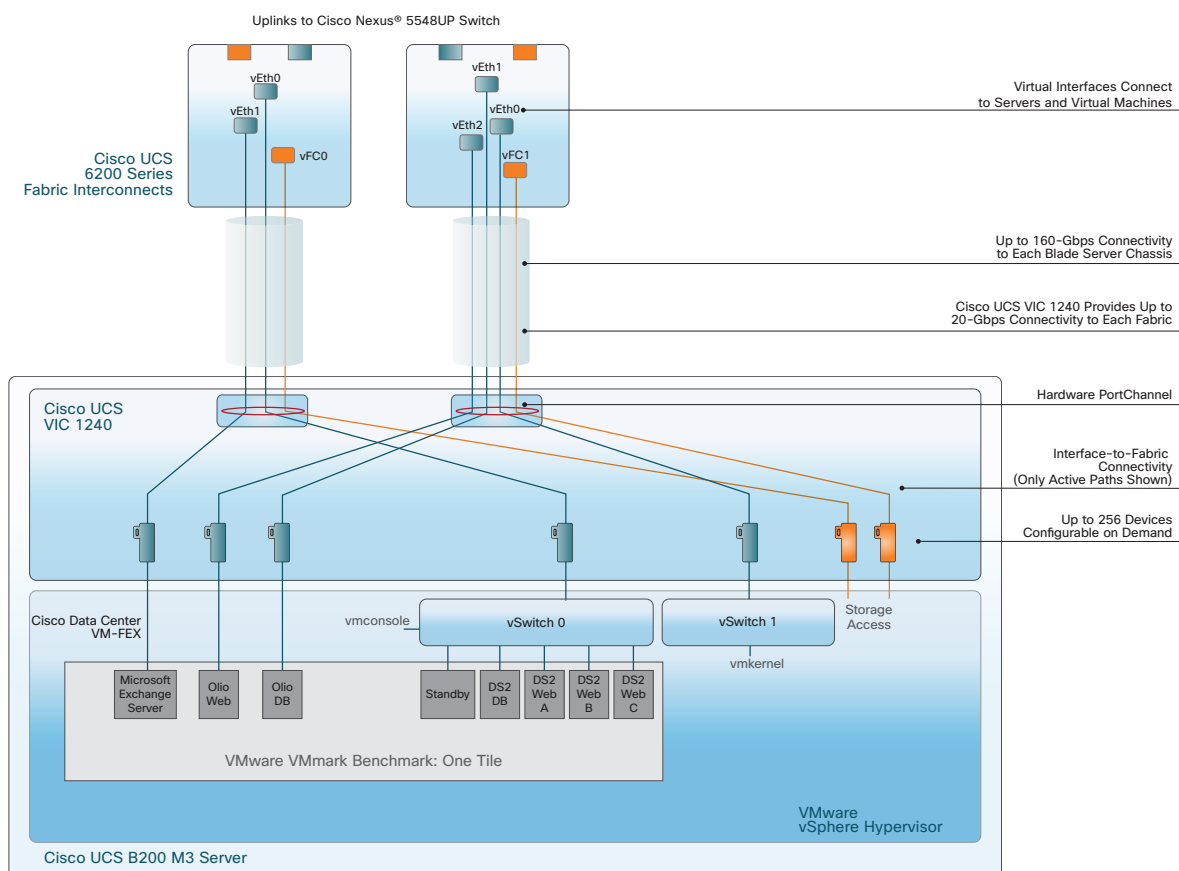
Uplinks to Cisco Nexus® 5548UP Switch

vEth0
vEth1
vFC0

vEth1
vEth0
vEth2
vFC1

Cisco UCS 6200 Series Fabric Interconnects

Virtual Interfaces Connect to Servers and Virtual Machines

Up to 160-Gbps Connectivity to Each Blade Server Chassis

Cisco UCS VIC 1240 Provides Up to 20-Gbps Connectivity to Each Fabric

Hardware PortChannel

Interface-to-Fabric Connectivity (Only Active Paths Shown)

Up to 256 Devices Configurable on Demand

Cisco UCS VIC 1240

Cisco Data Center VM-FEX

vmconsole

vSwitch 0

vSwitch 1

Storage Access

vmkernel

Microsoft Exchange Server

Olio Web

Olio DB

Standby

DS2 DB

DS2 Web A

DS2 Web B

DS2 Web C

VMware VMmark Benchmark: One Tile

VMware vSphere Hypervisor

Cisco UCS B200 M3 Server